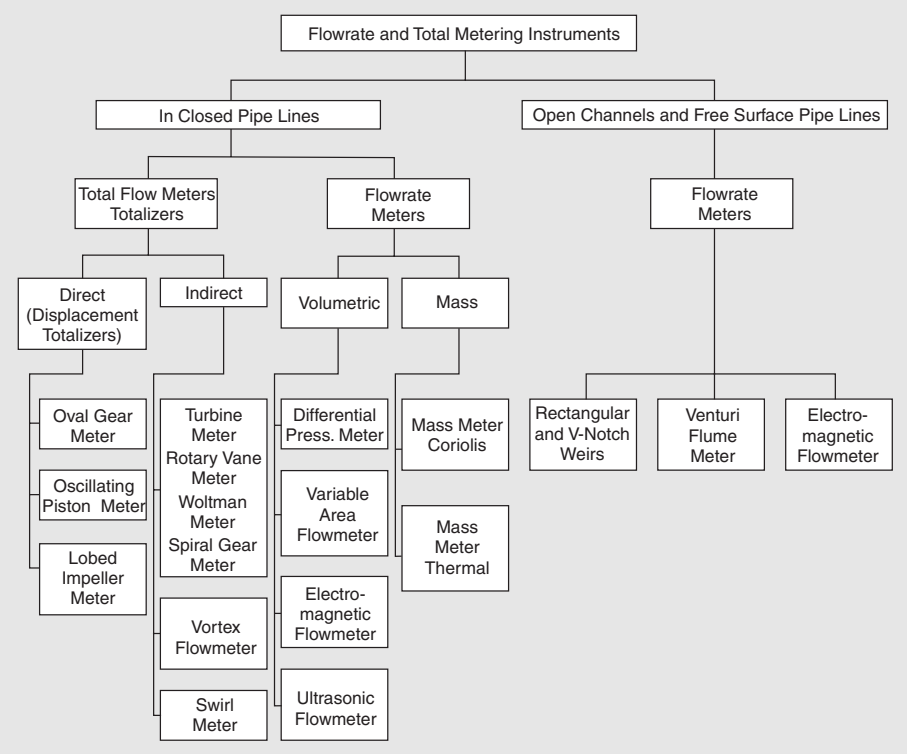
Flowrate and Total Metering Instruments

In Closed Pipe Lines

Open Channels and Free Surface Pipe Lines

Total Flow Meters Totalizers

Flowrate Meters

Flowrate Meters

Direct (Displacement Totalizers)

Indirect

Volumetric

Mass

Oval Gear Meter

Oscillating Piston Meter

Lobed Impeller Meter

Turbine Meter Rotary Vane Meter Woltman Meter Spiral Gear Meter

Vortex Flowmeter

Swirl Meter

Differential Press. Meter

Variable Area Flowmeter

Electromagnetic Flowmeter

Ultrasonic Flowmeter

Mass Meter Coriolis

Mass Meter Thermal

Rectangular and V-Notch Weirs

Venturi Flume Meter

Electromagnetic Flowmeter